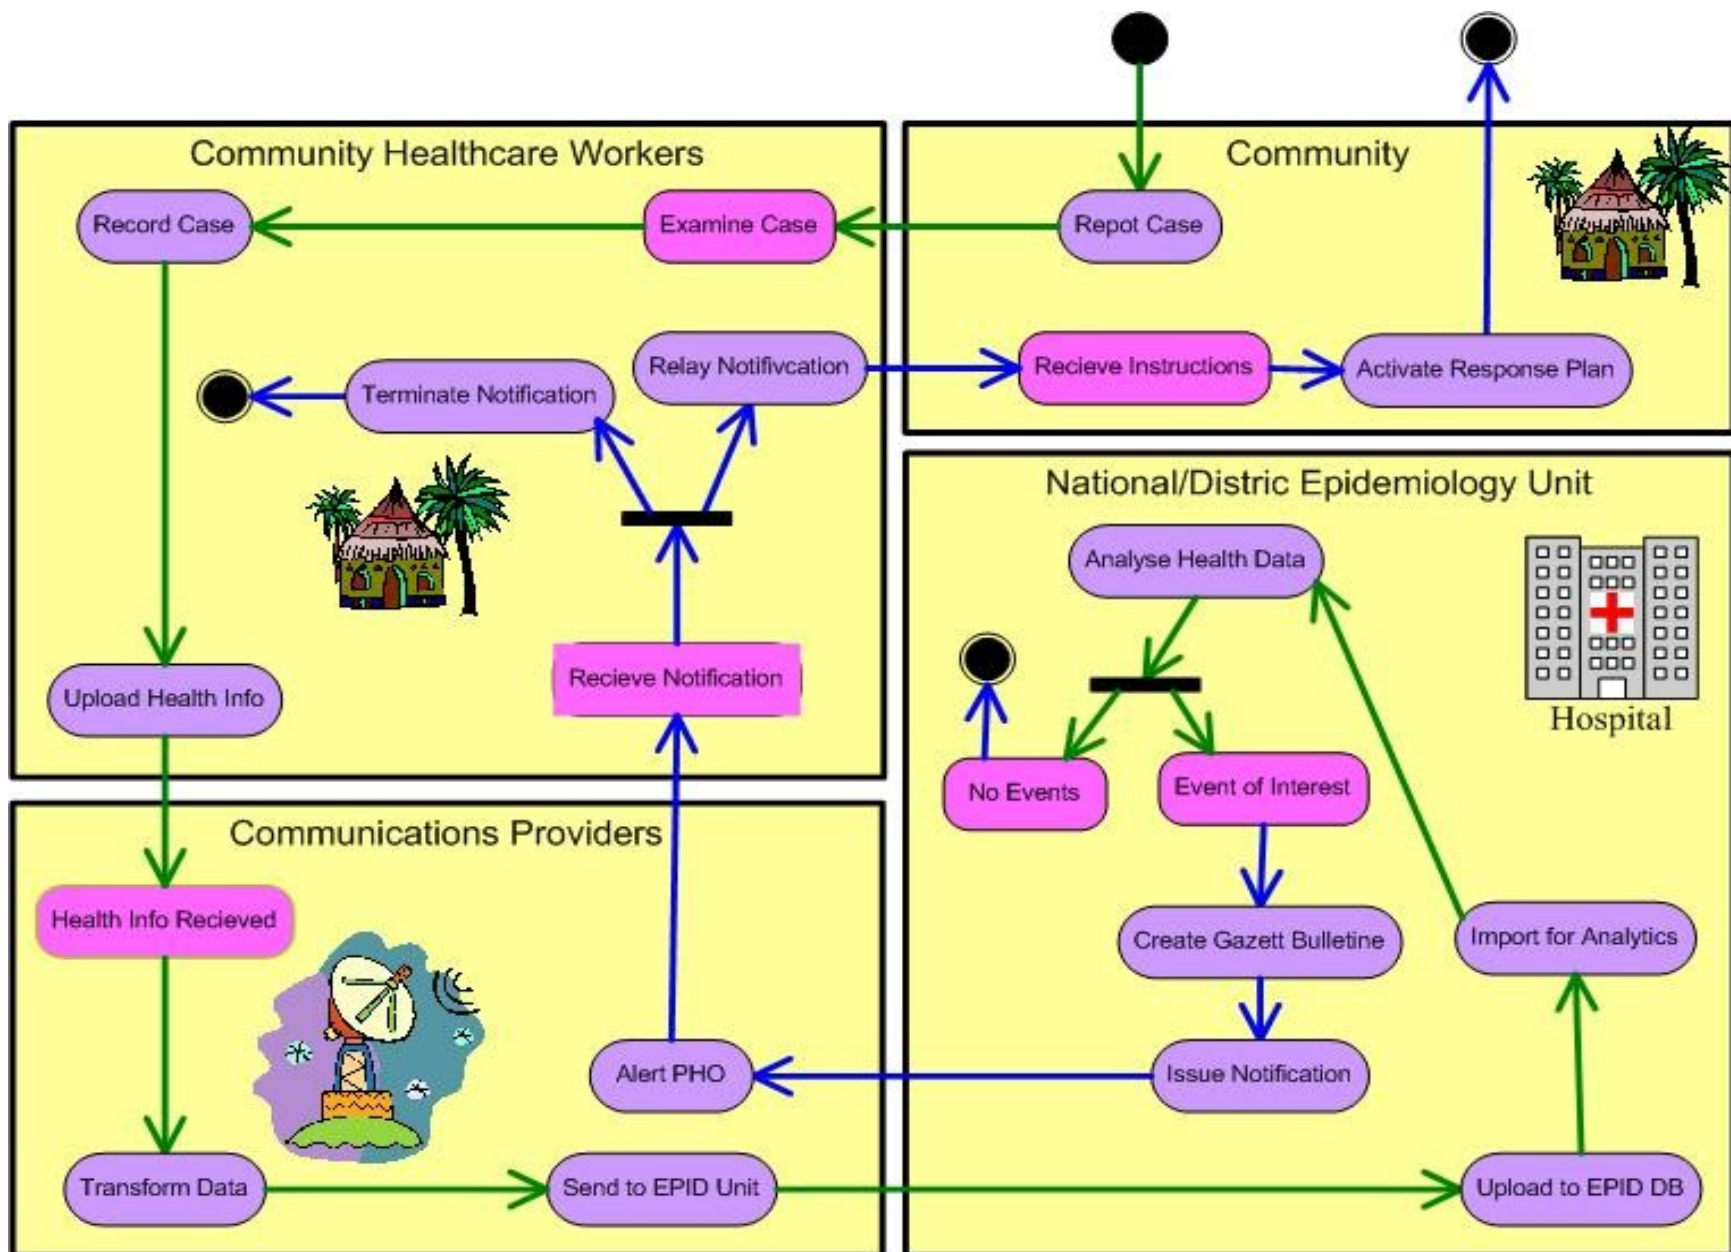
Community Healthcare Workers

Record Case

Examine Case

Relay Notifivcation

Terminate Notification

Recieve Notification

Upload Health Info

Community

Repot Case

Recieve Instructions

Activate Response Plan

National/Distric Epidemiology Unit

Analyse Health Data

Hospital

No Events

Event of Interest

Create Gazett Bulletine

Import for Analytics

Issue Notification

Upload to EPID DB

Communications Providers

Health Info Recieved

Alert PHO

Transform Data

Send to EPID Unit